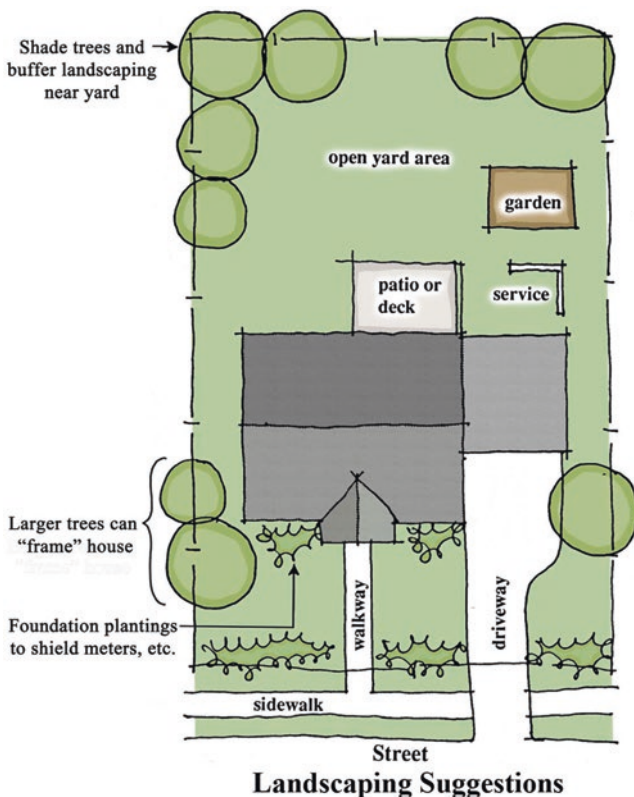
Shade trees and buffer landscaping near yard

open yard area

garden

patio or deck

service

Larger trees can "frame" house

Foundation plantings to shield meters, etc.

walkway

driveway

sidewalk

Street

Landscaping Suggestions